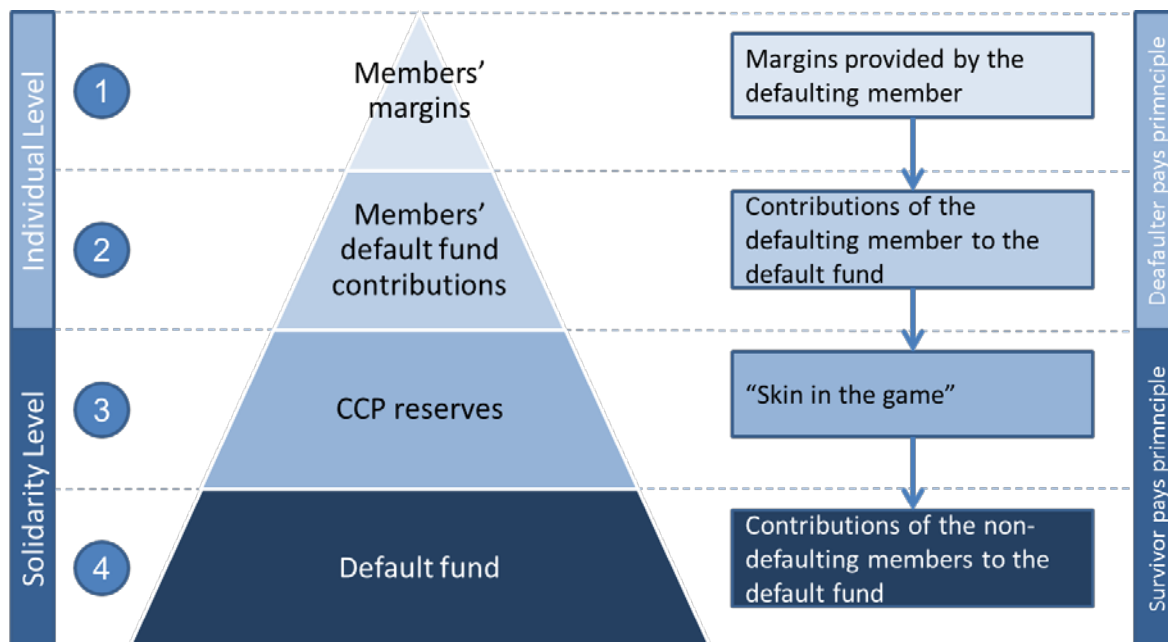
Individual Level

Solidarity Level

1

Members' margins

2

Members' default fund contributions

3

CCP reserves

4

Default fund

Margins provided by the defaulting member

Contributions of the defaulting member to the default fund

"Skin in the game"

Contributions of the non-defaulting members to the default fund

Deafaulter pays primnciple

Survivor pays primnciple